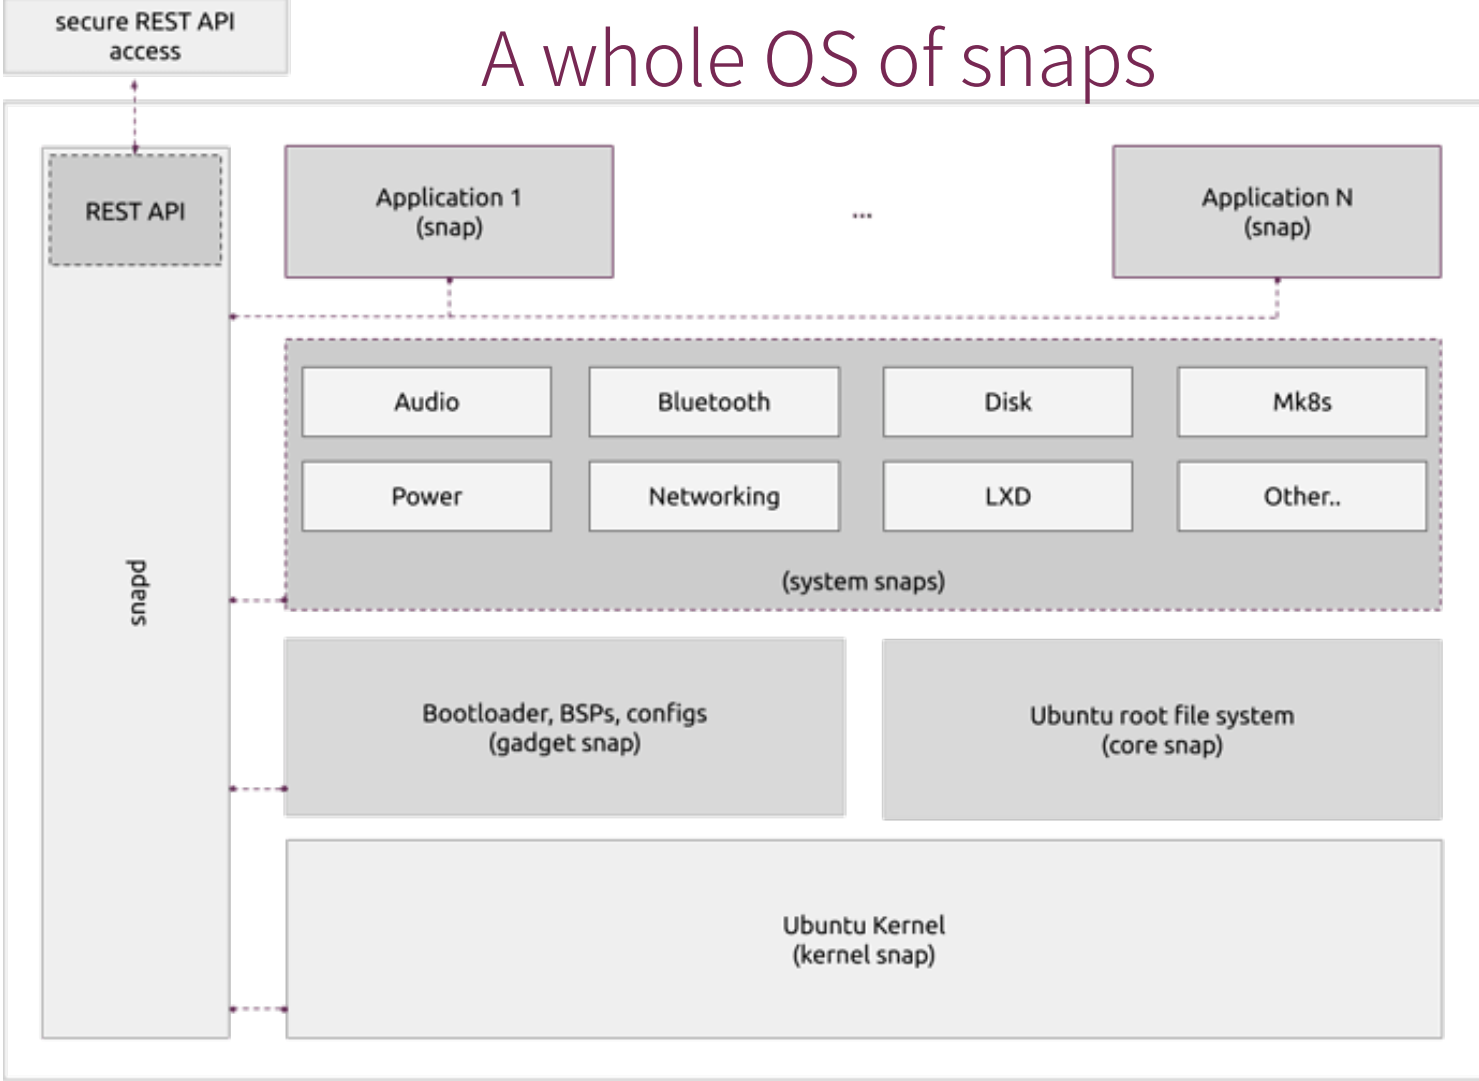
secure REST API access

A whole OS of snaps

REST API

snapd

Application 1 (snap)

...

Application N (snap)

Audio

Bluetooth

Disk

Mk8s

Power

Networking

LXD

Other..

(system snaps)

Bootloader, BSPs, configs (gadget snap)

Ubuntu root file system (core snap)

Ubuntu Kernel (kernel snap)